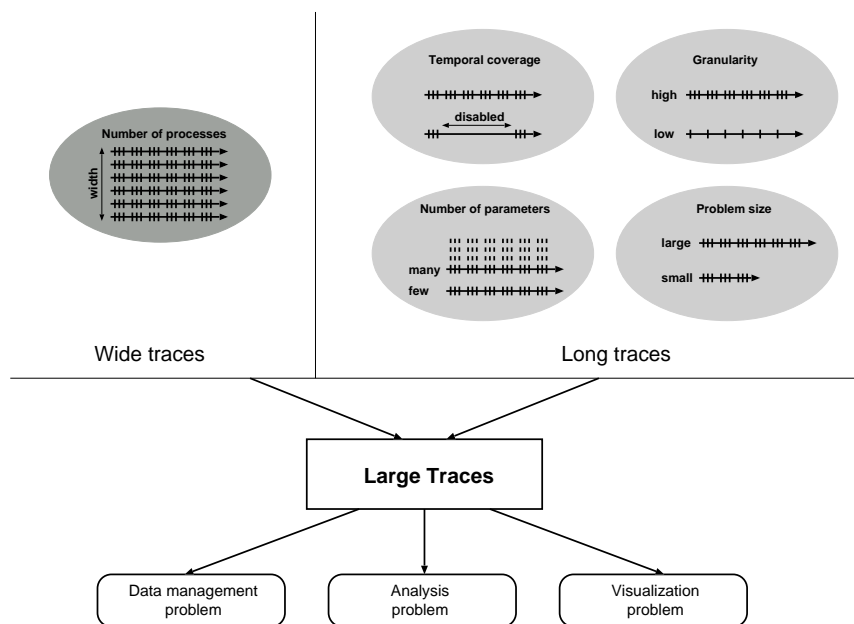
Number of processes

width

Wide traces

Temporal coverage

disabled

Granularity

high

low

Number of parameters

many

few

Problem size

large

small

Long traces

Large Traces

Data management problem

Analysis problem

Visualization problem